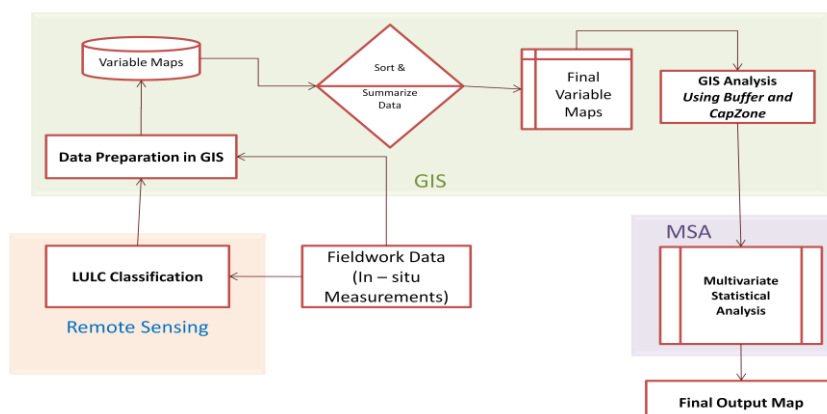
Variable Maps

Sort &

Summarize Data

Final Variable Maps

GIS Analysis *Using Buffer and CapZone*

Data Preparation in GIS

GIS

MSA

LULC Classification

Fieldwork Data (In – situ Measurements)

Multivariate Statistical Analysis

Remote Sensing

Final Output Map